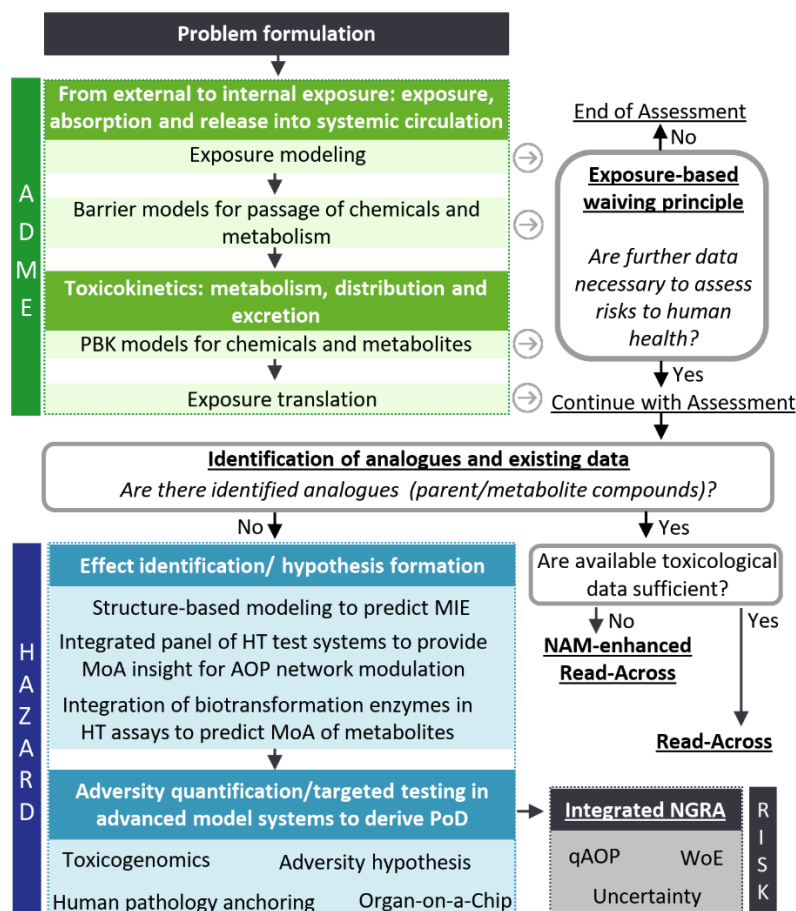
Problem formulation

ADME

From external to internal exposure: exposure, absorption and release into systemic circulation

Exposure modeling

Barrier models for passage of chemicals and metabolism

Toxicokinetics: metabolism, distribution and excretion

PBK models for chemicals and metabolites

Exposure translation

End of Assessment

No

Exposure-based waiving principle

Are further data necessary to assess risks to human health?

Yes

Continue with Assessment

Identification of analogues and existing data

Are there identified analogues (parent/metabolite compounds)?

No

Yes

HAZARD

Effect identification/ hypothesis formation

Structure-based modeling to predict MIE

Integrated panel of HT test systems to provide MoA insight for AOP network modulation

Integration of biotransformation enzymes in HT assays to predict MoA of metabolites

Adversity quantification/targeted testing in advanced model systems to derive PoD

Toxicogenomics

Adversity hypothesis

Human pathology anchoring

Organ-on-a-Chip

Are available toxicological data sufficient?

No

Yes

NAM-enhanced Read-Across

Read-Across

Integrated NGRA

qAOP

WoE

Uncertainty

RISK